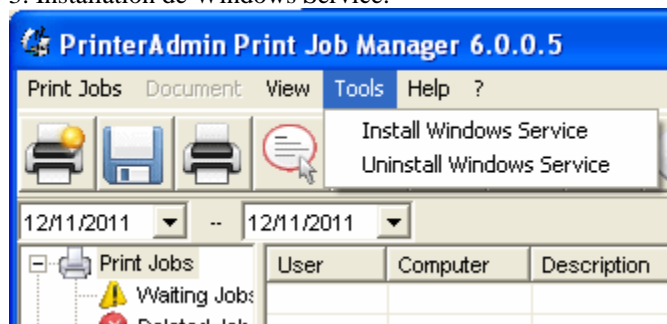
3. Installation de Windows Service:

PrinterAdmin Print Job Manager 6.0.0.5

Print Jobs Document View Tools Help ?

Install Windows Service
Uninstall Windows Service

12/11/2011 -- 12/11/2011

Print Jobs
Waiting Jobs
Deleted Job

| User | Computer | Description |
|---|---|---|